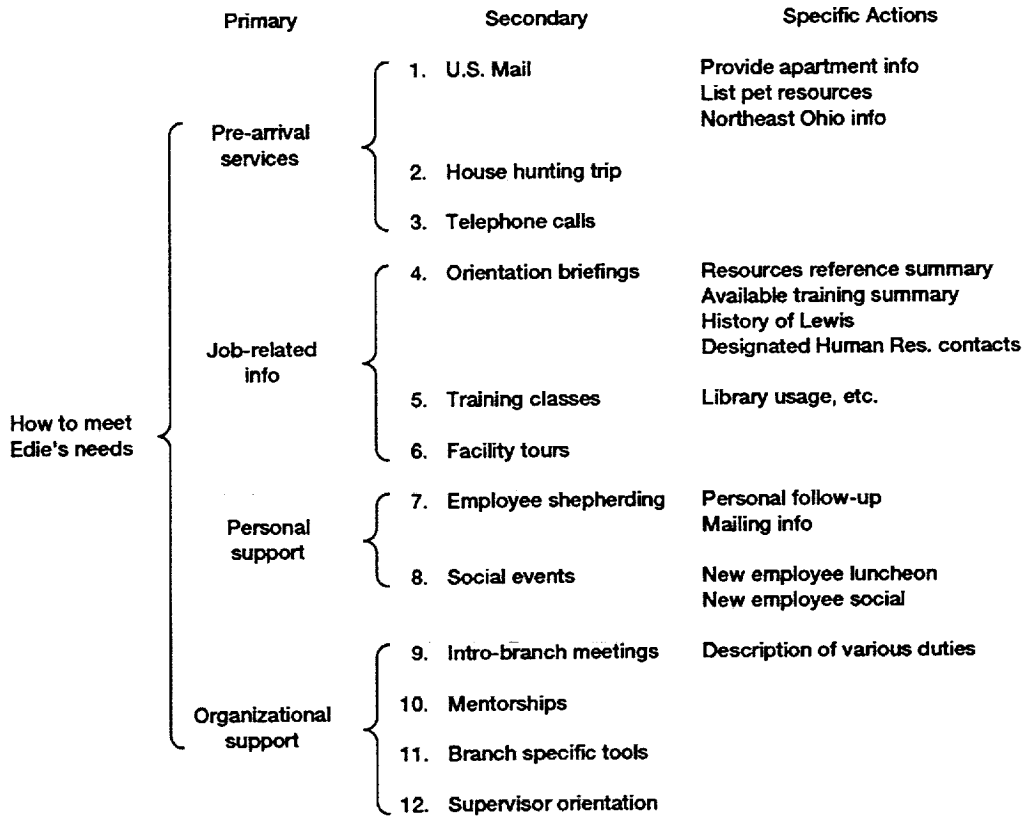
Primary

Secondary

Specific Actions

How to meet Edie's needs

Pre-arrival services

1. U.S. Mail

Provide apartment info
List pet resources
Northeast Ohio info

2. House hunting trip

3. Telephone calls

Job-related info

4. Orientation briefings

Resources reference summary
Available training summary
History of Lewis
Designated Human Res. contacts

5. Training classes

Library usage, etc.

6. Facility tours

Personal support

7. Employee shepherding

Personal follow-up
Mailing info

8. Social events

New employee luncheon
New employee social

Organizational support

9. Intro-branch meetings

Description of various duties

10. Mentorships

11. Branch specific tools

12. Supervisor orientation